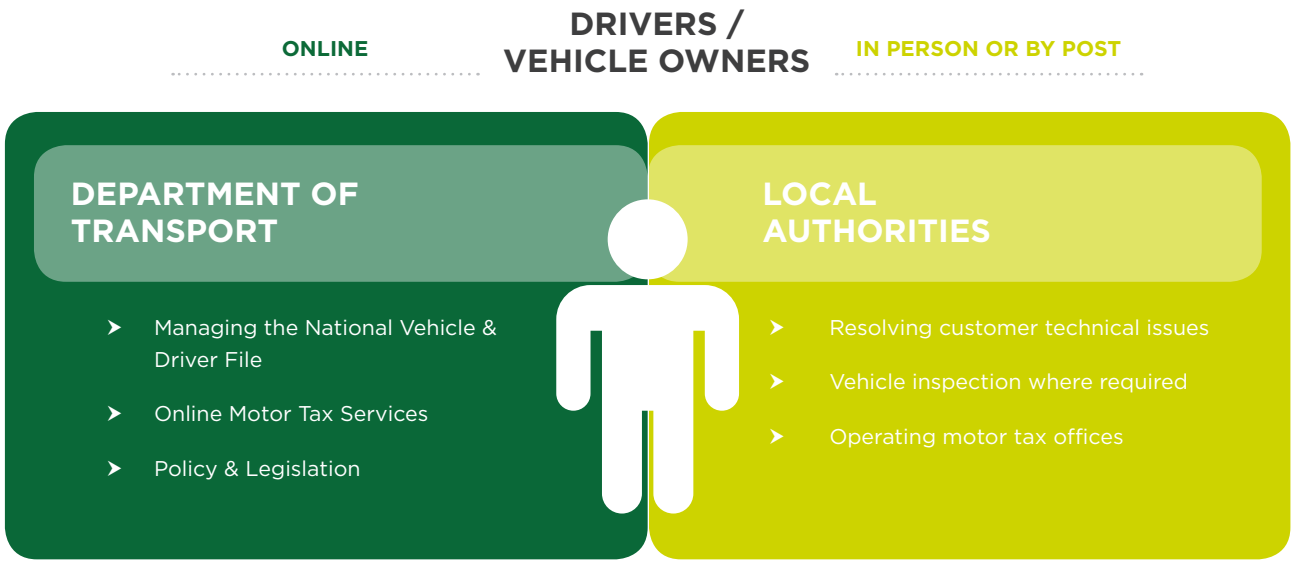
ONLINE

DRIVERS / VEHICLE OWNERS

IN PERSON OR BY POST

DEPARTMENT OF TRANSPORT

➤ Managing the National Vehicle & Driver File

➤ Online Motor Tax Services

➤ Policy & Legislation

LOCAL AUTHORITIES

➤ Resolving customer technical issues

➤ Vehicle inspection where required

➤ Operating motor tax offices